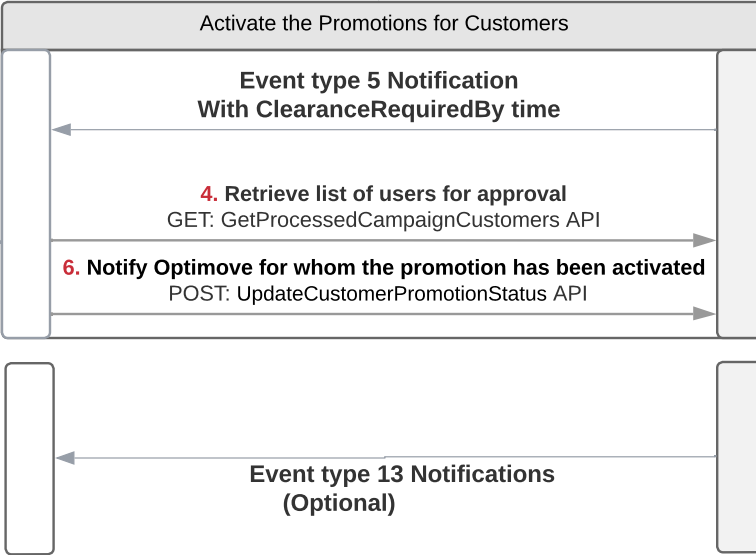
Activate the Promotions for Customers

Event type 5 Notification
With ClearanceRequiredBy time

4. Retrieve list of users for approval
GET: GetProcessedCampaignCustomers API

6. Notify Optimove for whom the promotion has been activated
POST: UpdateCustomerPromotionStatus API

Event type 13 Notifications
(Optional)